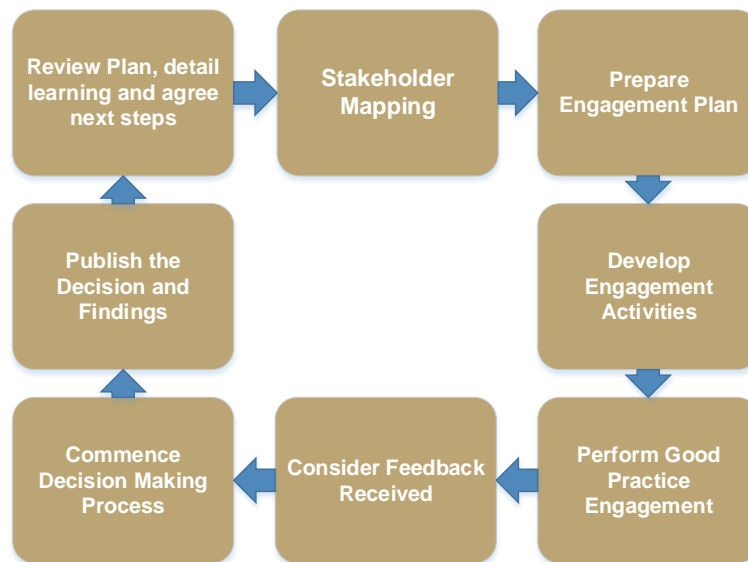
Review Plan, detail learning and agree next steps

Stakeholder Mapping

Prepare Engagement Plan

Develop Engagement Activities

Perform Good Practice Engagement

Consider Feedback Received

Commence Decision Making Process

Publish the Decision and Findings